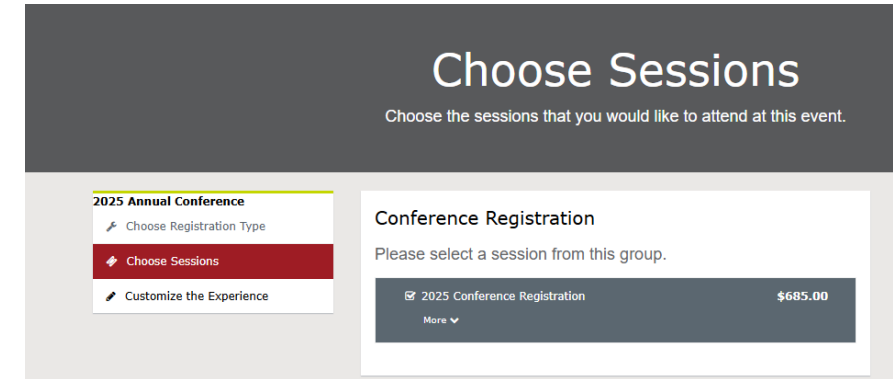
Choose Sessions

Choose the sessions that you would like to attend at this event.

2025 Annual Conference

Choose Registration Type

Choose Sessions

Customize the Experience

Conference Registration

Please select a session from this group.

2025 Conference Registration $685.00

More